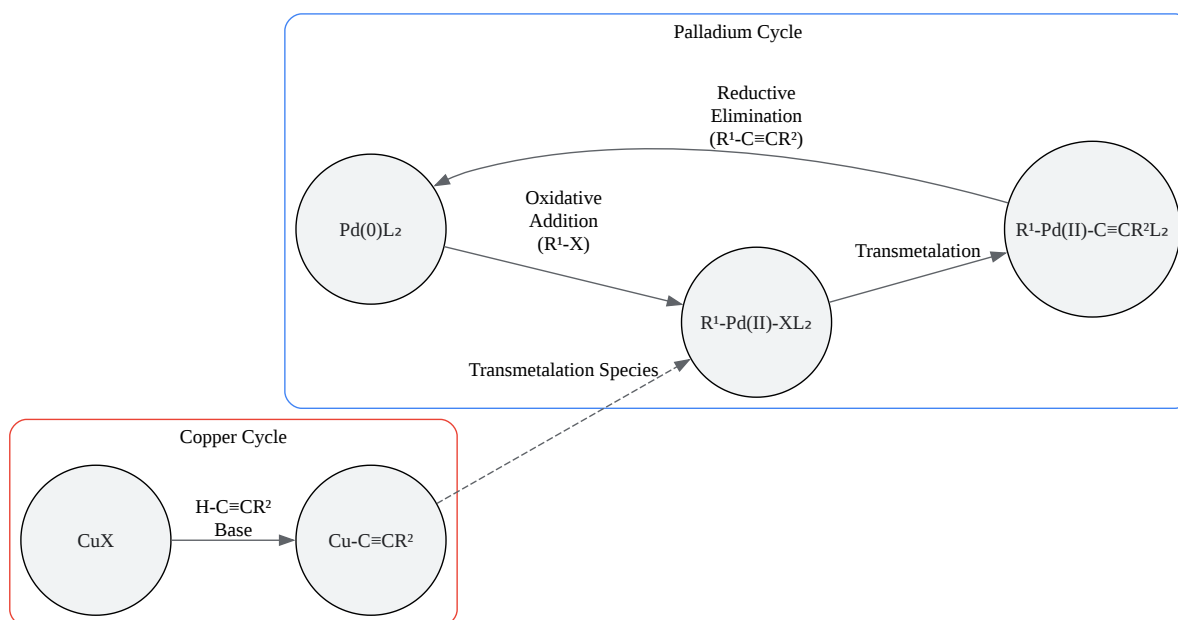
Palladium Cycle

Reductive Elimination ($R^1$-C≡$CR^2$)

$Pd(0)L_2$

Oxidative Addition ($R^1$-X)

Transmetalation

$R^1$-Pd(II)-C≡$CR^2L_2$

$R^1$-Pd(II)-$XL_2$

Transmetalation Species

Copper Cycle

CuX

H-C≡$CR^2$
Base

Cu-C≡$CR^2$